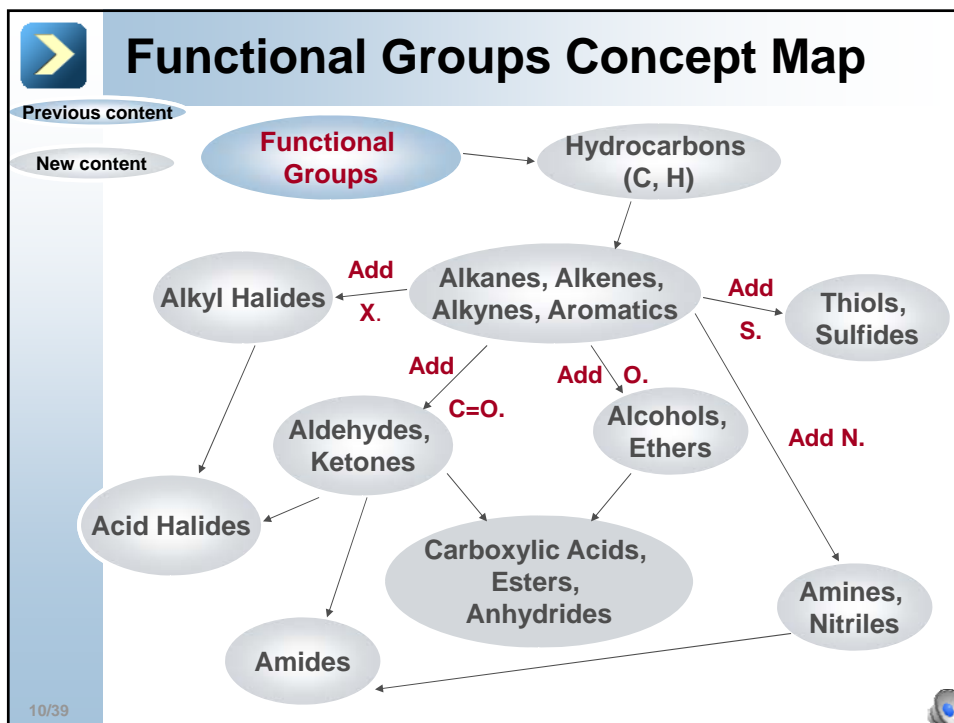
Functional Groups Concept Map

Previous content

New content

Functional Groups

Hydrocarbons (C, H)

Alkyl Halides

Add X.

Alkanes, Alkenes, Alkynes, Aromatics

Add S.

Thiols, Sulfides

Add

C=O.

Add O.

Aldehydes, Ketones

Alcohols, Ethers

Add N.

Acid Halides

Carboxylic Acids, Esters, Anhydrides

Amines, Nitriles

Amides

10/39